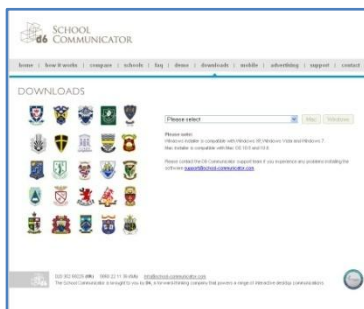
d6 SCHOOL COMMUNICATOR

home | how it works | compare | schools | faq | demo | downloads | mobile | advertising | support | contact

DOWNLOADS

Please select | Mac | Windows

Please note:
Windows installer is compatible with Windows XP, Windows Vista and Windows 7
Mac installer is compatible with Mac OS 10.5 and 10.6

Please contact the D6 Communicator support team if you experience any problems installing the software support@school-communicator.com

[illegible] (UK) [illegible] (SA) info@school-communicator.com
The School Communicator is brought to you by d6, a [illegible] company that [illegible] a range of interactive desktop communications.